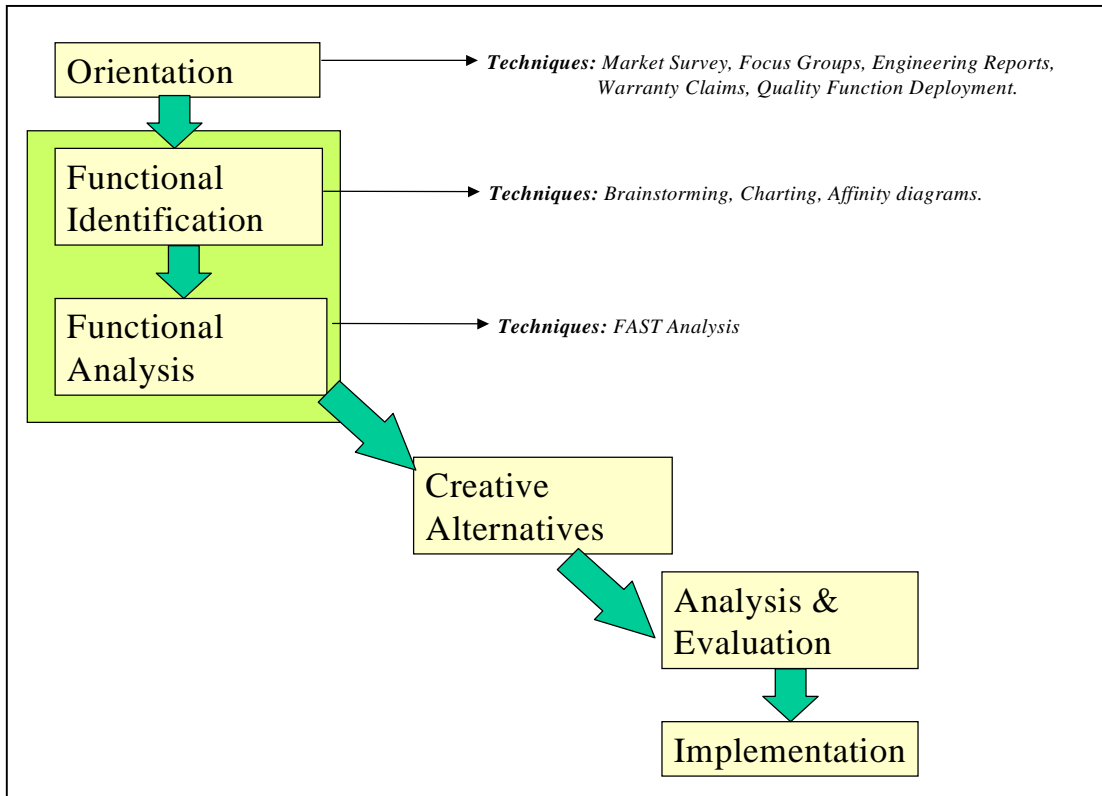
Orientation

Techniques: Market Survey, Focus Groups, Engineering Reports, Warranty Claims, Quality Function Deployment.

Functional Identification

Techniques: Brainstorming, Charting, Affinity diagrams.

Functional Analysis

Techniques: FAST Analysis

Creative Alternatives

Analysis & Evaluation

Implementation